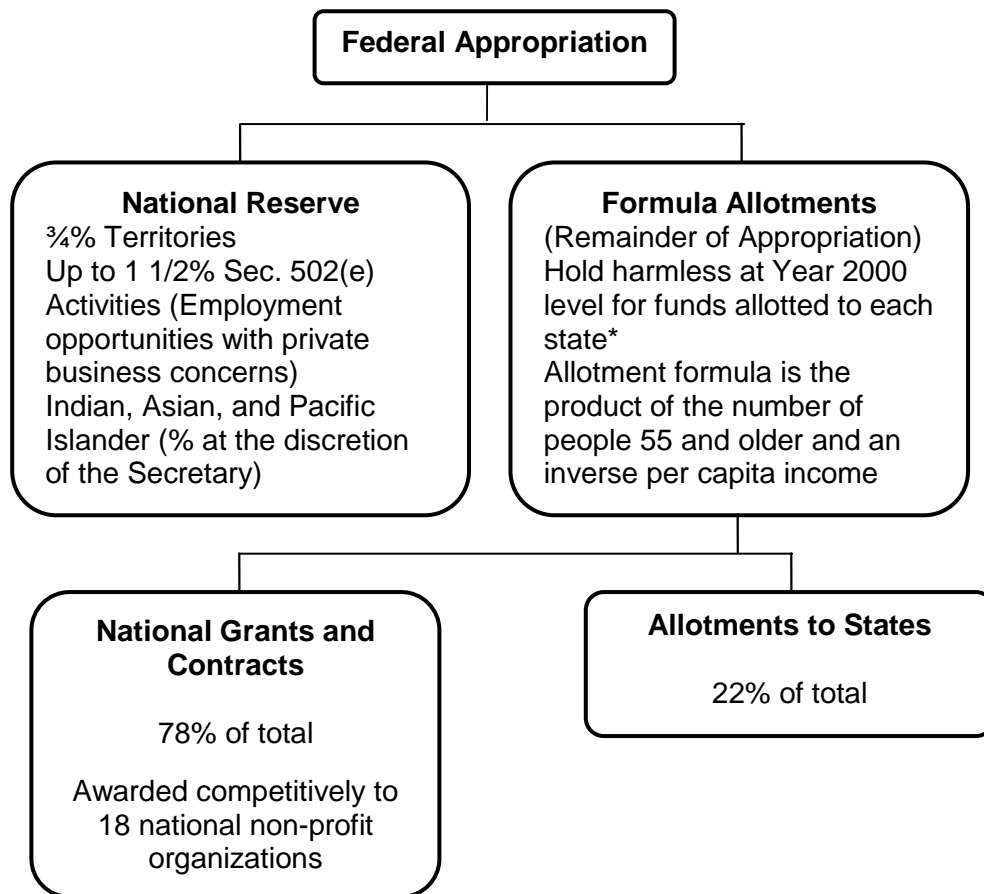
Federal Appropriation

National Reserve
¾% Territories
Up to 1 1/2% Sec. 502(e) Activities (Employment opportunities with private business concerns)
Indian, Asian, and Pacific Islander (% at the discretion of the Secretary)

Formula Allotments
(Remainder of Appropriation)
Hold harmless at Year 2000 level for funds allotted to each state*
Allotment formula is the product of the number of people 55 and older and an inverse per capita income

National Grants and Contracts

78% of total

Awarded competitively to 18 national non-profit organizations

Allotments to States

22% of total